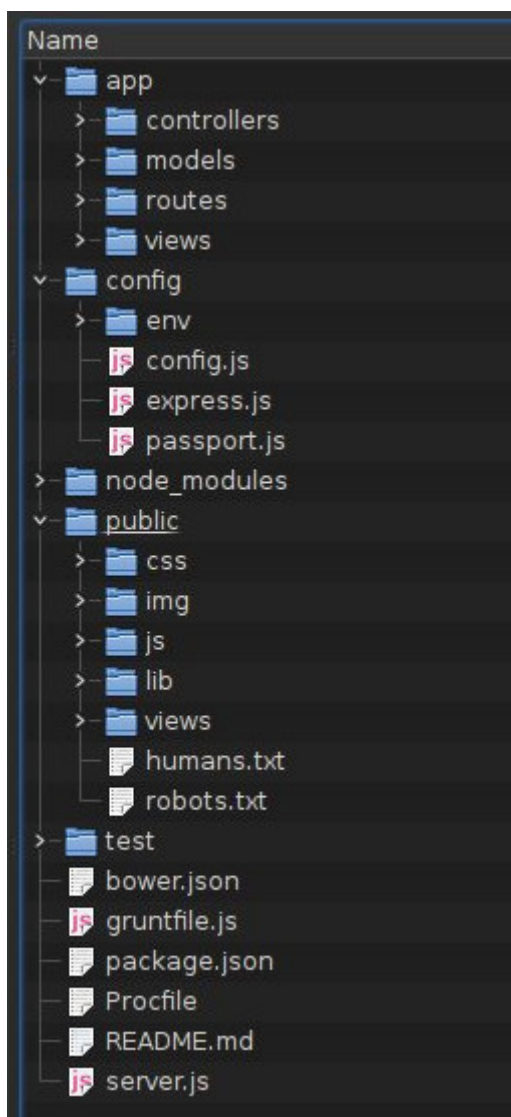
Name
app
controllers
models
routes
views
config
env
js config.js
js express.js
js passport.js
node_modules
public
css
img
js
lib
views
humans.txt
robots.txt
test
bower.json
js gruntfile.js
package.json
Procfile
README.md
js server.js